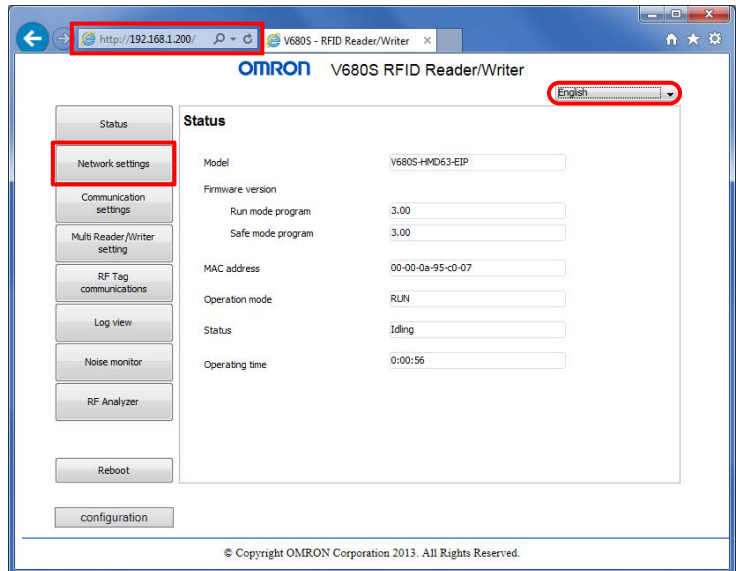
http://192.168.1.200/

V680S - RFID Reader/Writer ×

OMRON V680S RFID Reader/Writer

English

Status

Network settings

Communication settings

Multi Reader/Writer setting

RF Tag communications

Log view

Noise monitor

RF Analyzer

Reboot

configuration

Status

| | |
|---|---|
| Model | V680S-HMD63-EIP |
| Firmware version | |
| Run mode program | 3.00 |
| Safe mode program | 3.00 |
| MAC address | 00-00-0a-95-c0-07 |
| Operation mode | RUN |
| Status | Idling |
| Operating time | 0:00:56 |

© Copyright OMRON Corporation 2013. All Rights Reserved.